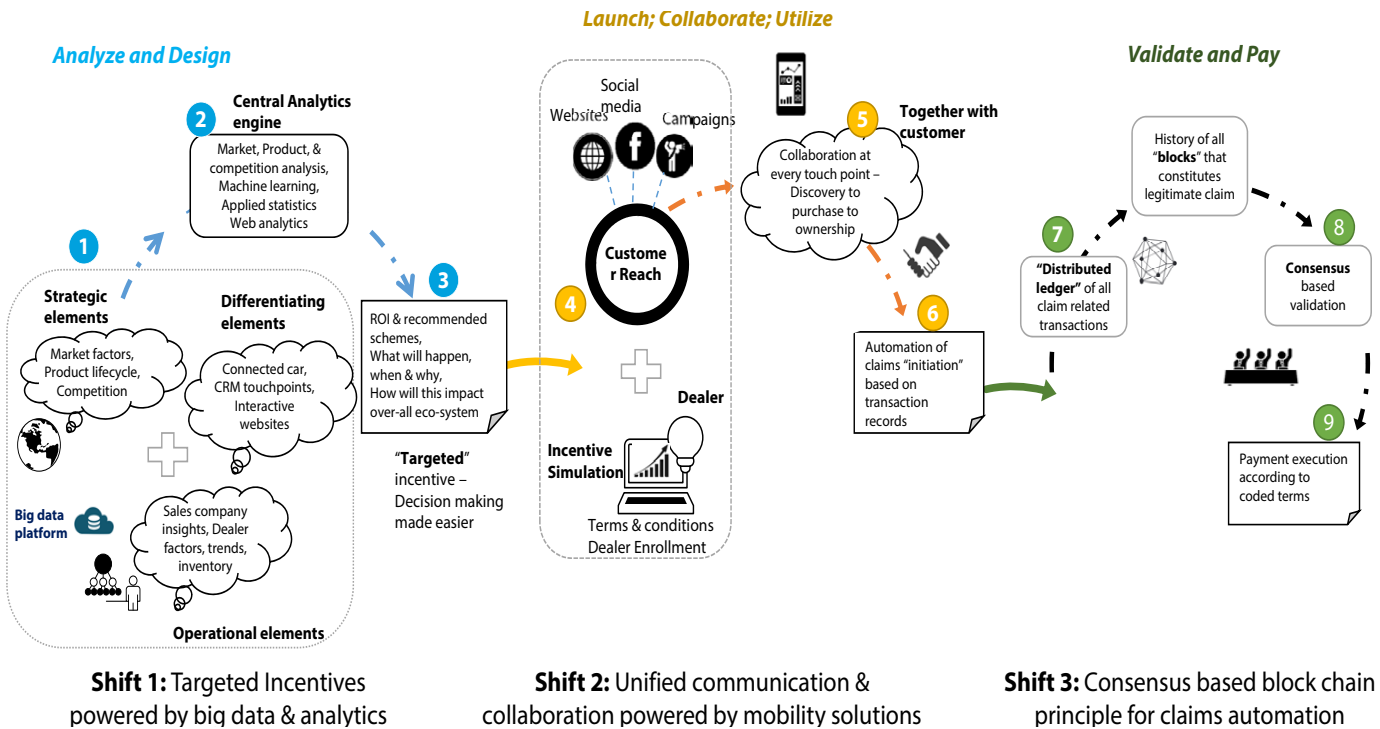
Launch; Collaborate; Utilize

Analyze and Design

Validate and Pay

2 Central Analytics engine

Market, Product, & competition analysis, Machine learning, Applied statistics Web analytics

1

Strategic elements

Market factors, Product lifecycle, Competition

Differentiating elements

Connected car, CRM touchpoints, Interactive websites

Big data platform

Sales company insights, Dealer factors, trends, inventory

Operational elements

3

ROI & recommended schemes, What will happen, when & why, How will this impact over-all eco-system

"Targeted" incentive – Decision making made easier

Social media

Websites

Campaigns

Custome r Reach

4

Dealer

Incentive Simulation

Terms & conditions Dealer Enrollment

5 Together with customer

Collaboration at every touch point – Discovery to purchase to ownership

6

Automation of claims "initiation" based on transaction records

7

"Distributed ledger" of all claim related transactions

History of all "blocks" that constitutes legitimate claim

8

Consensus based validation

9

Payment execution according to coded terms

Shift 1: Targeted Incentives powered by big data & analytics

Shift 2: Unified communication & collaboration powered by mobility solutions

Shift 3: Consensus based block chain principle for claims automation